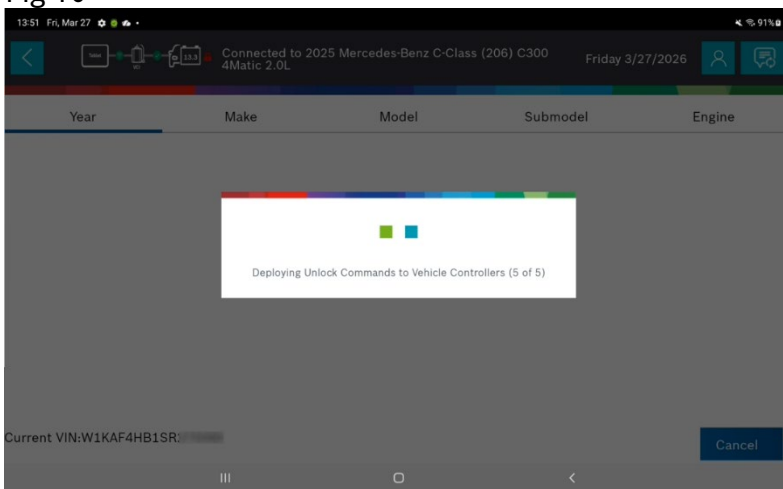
Fig 10

13:51 Fri, Mar 27

91%

Connected to 2025 Mercedes-Benz C-Class (206) C300 4Matic 2.0L

Friday 3/27/2026

Year

Make

Model

Submodel

Engine

Deploying Unlock Commands to Vehicle Controllers (5 of 5)

Current VIN:W1KAF4HB1SR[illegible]

Cancel